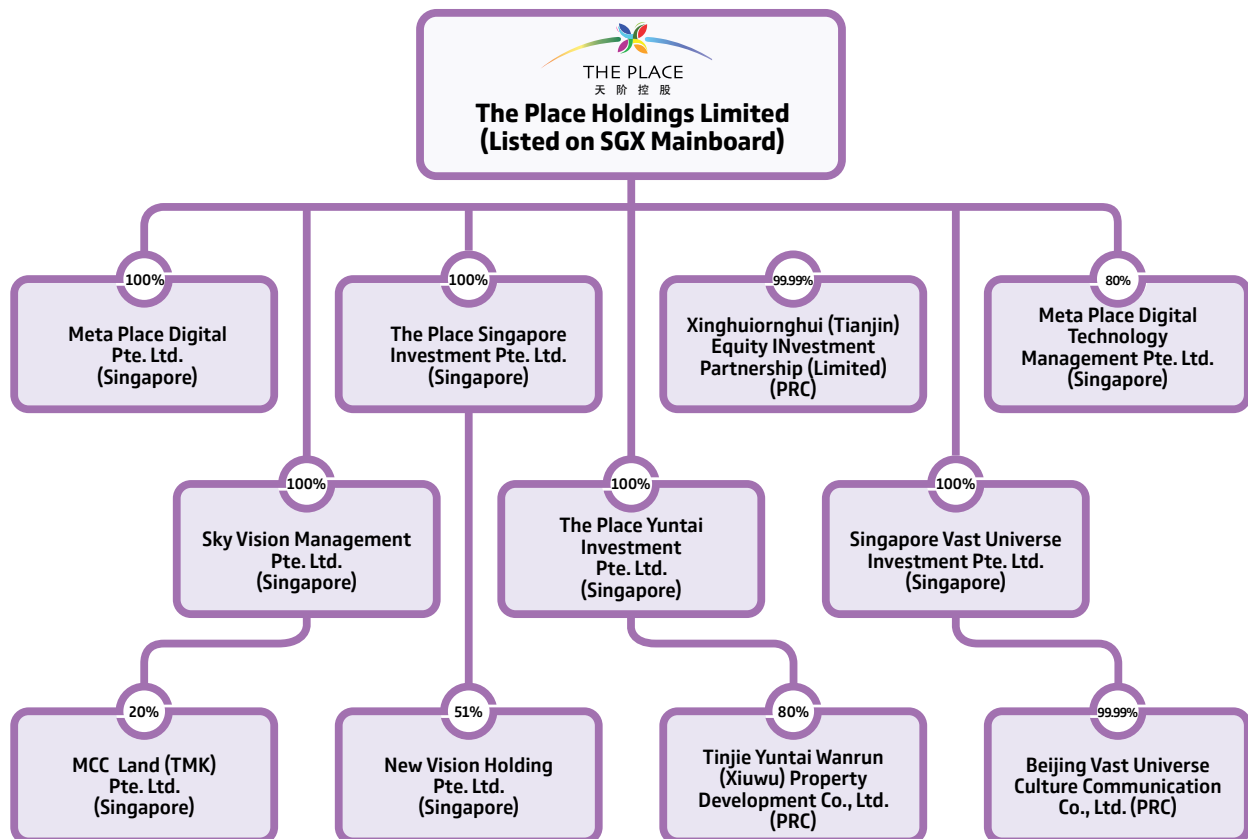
THE PLACE
天阶控股
The Place Holdings Limited
(Listed on SGX Mainboard)

100%
Meta Place Digital Pte. Ltd. (Singapore)

100%
The Place Singapore Investment Pte. Ltd. (Singapore)

99.99%
Xinghuiornghui (Tianjin) Equity INvestment Partnership (Limited) (PRC)

80%
Meta Place Digital Technology Management Pte. Ltd. (Singapore)

100%
Sky Vision Management Pte. Ltd. (Singapore)

100%
The Place Yuntai Investment Pte. Ltd. (Singapore)

100%
Singapore Vast Universe Investment Pte. Ltd. (Singapore)

20%
MCC Land (TMK) Pte. Ltd. (Singapore)

51%
New Vision Holding Pte. Ltd. (Singapore)

80%
Tinjie Yuntai Wanrun (Xiuwu) Property Development Co., Ltd. (PRC)

99.99%
Beijing Vast Universe Culture Communication Co., Ltd. (PRC)